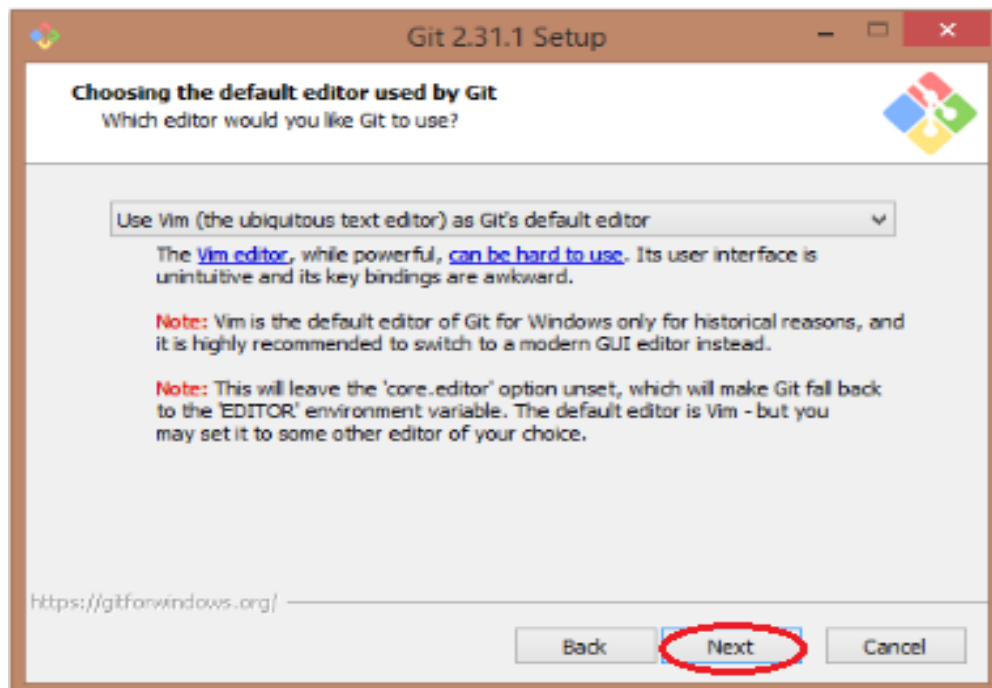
Git 2.31.1 Setup

Choosing the default editor used by Git
Which editor would you like Git to use?

Use Vim (the ubiquitous text editor) as Git's default editor

The Vim editor, while powerful, can be hard to use. Its user interface is unintuitive and its key bindings are awkward.

Note: Vim is the default editor of Git for Windows only for historical reasons, and it is highly recommended to switch to a modern GUI editor instead.

Note: This will leave the 'core.editor' option unset, which will make Git fall back to the 'EDITOR' environment variable. The default editor is Vim - but you may set it to some other editor of your choice.

https://gitforwindows.org/

Back Next Cancel